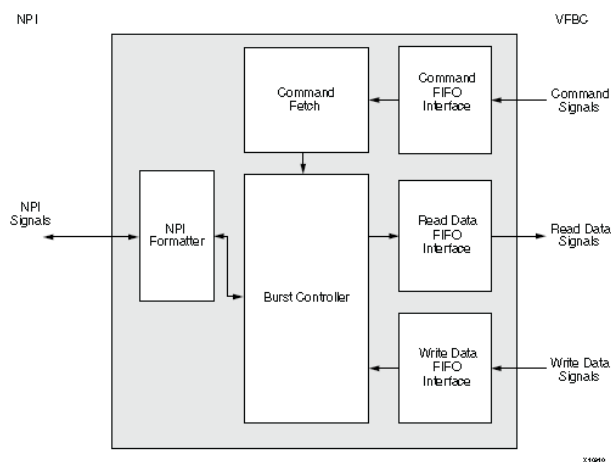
NPI

VFBC

Command Fetch

Command FIFO Interface

Command Signals

NPI Signals

NPI Formatter

Burst Controller

Read Data FIFO Interface

Read Data Signals

Write Data FIFO Interface

Write Data Signals

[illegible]